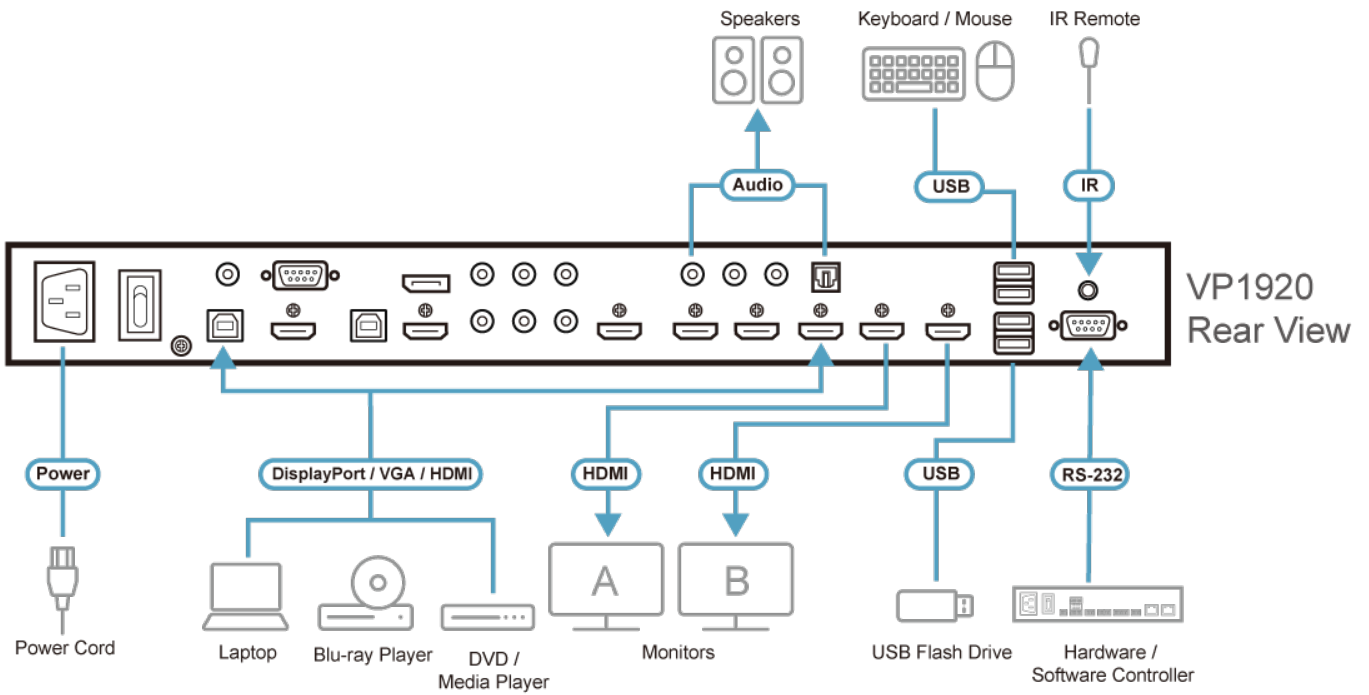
Speakers

Keyboard / Mouse

IR Remote

Audio

USB

IR

VP1920
Rear View

Power

DisplayPort / VGA / HDMI

HDMI

HDMI

USB

RS-232

A

B

Power Cord

Laptop

Blu-ray Player

DVD /
Media Player

Monitors

USB Flash Drive

Hardware /
Software Controller